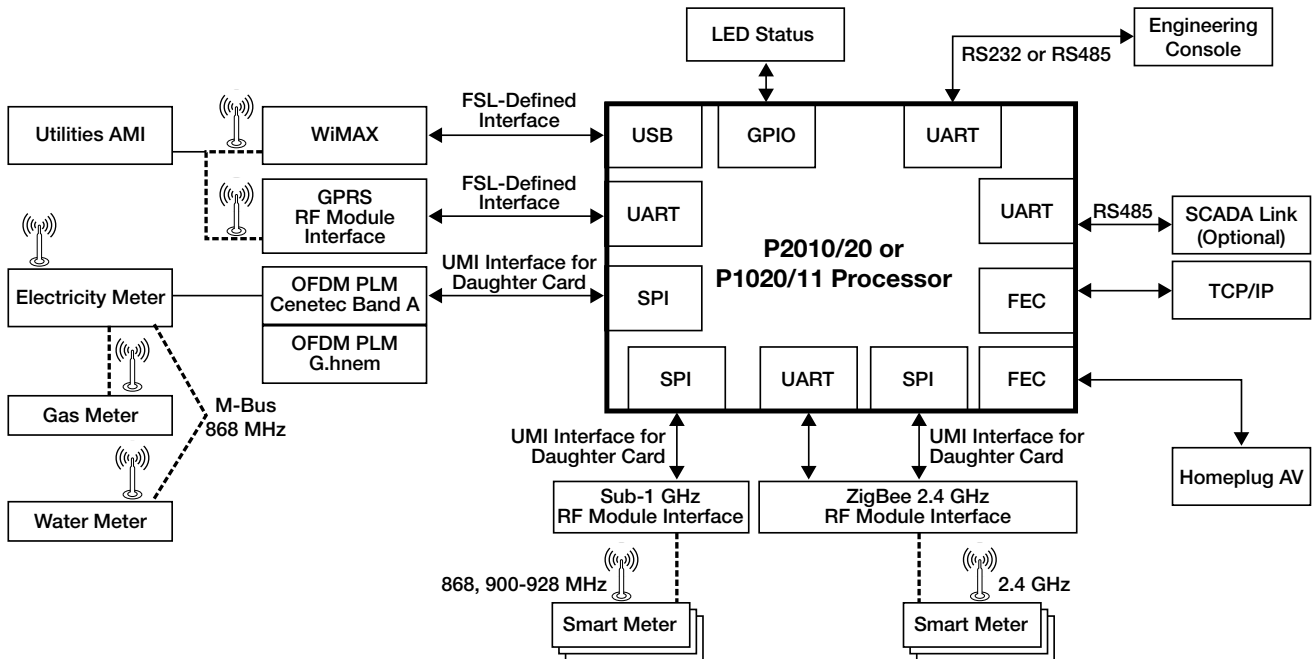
LED Status

Engineering Console

RS232 or RS485

Utilities AMI

WiMAX

FSL-Defined Interface

USB

GPIO

UART

GPRS RF Module Interface

FSL-Defined Interface

UART

UART

RS485

SCADA Link (Optional)

P2010/20 or P1020/11 Processor

Electricity Meter

OFDM PLM Cenetec Band A

UMI Interface for Daughter Card

SPI

FEC

TCP/IP

OFDM PLM G.hnem

SPI

UART

SPI

FEC

Gas Meter

M-Bus 868 MHz

UMI Interface for Daughter Card

UMI Interface for Daughter Card

Homeplug AV

Water Meter

Sub-1 GHz RF Module Interface

ZigBee 2.4 GHz RF Module Interface

868, 900-928 MHz

2.4 GHz

Smart Meter

Smart Meter